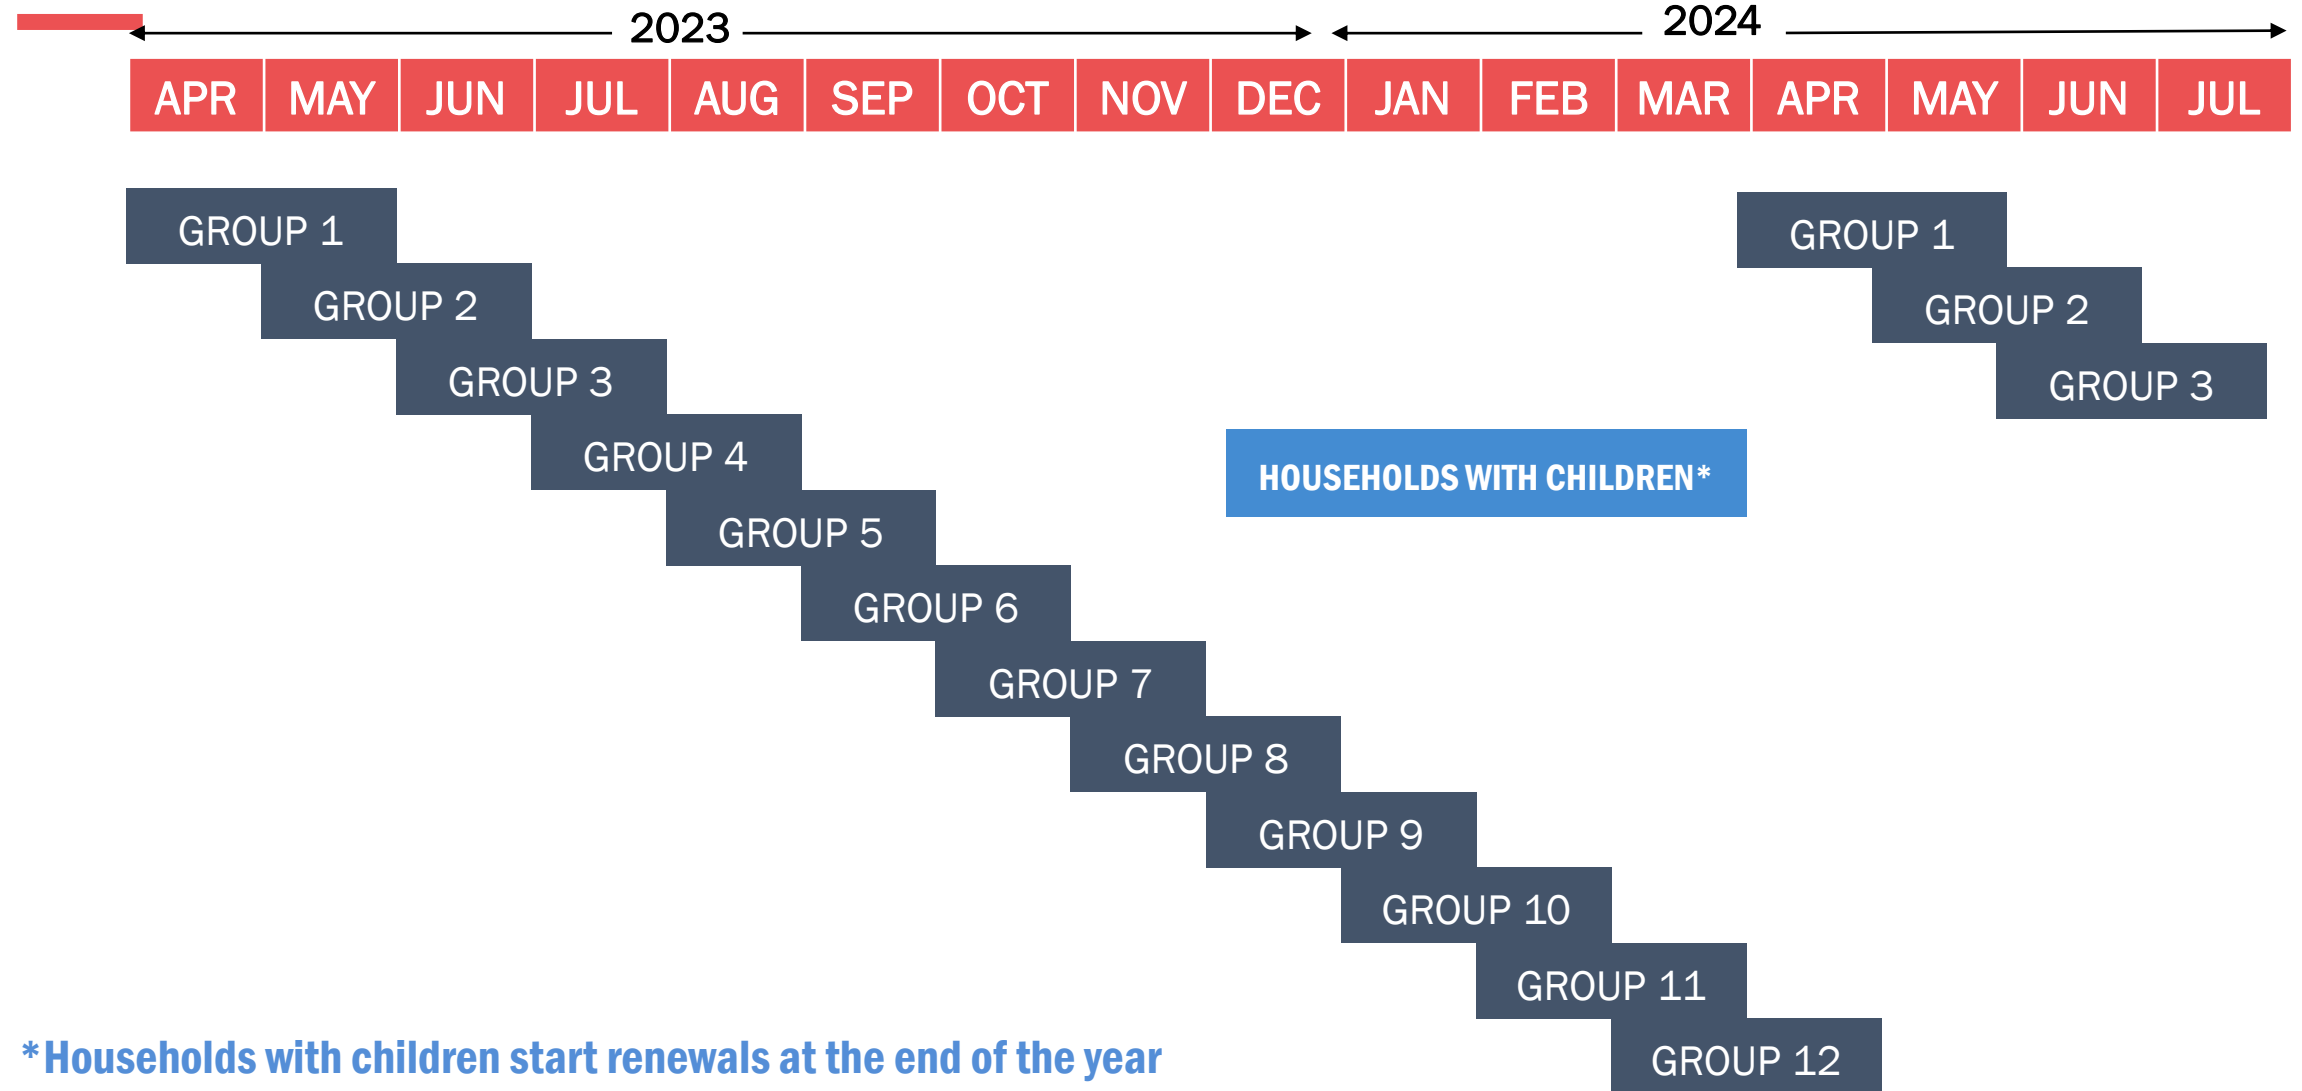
2023

2024

| APR | MAY | JUN | JUL | AUG | SEP | OCT | NOV | DEC | JAN | FEB | MAR | APR | MAY | JUN | JUL |
|---|---|---|---|---|---|---|---|---|---|---|---|---|---|---|---|

GROUP 1

GROUP 2

GROUP 3

GROUP 4

GROUP 5

GROUP 6

GROUP 7

GROUP 8

GROUP 9

GROUP 10

GROUP 11

GROUP 12

HOUSEHOLDS WITH CHILDREN*

GROUP 1

GROUP 2

GROUP 3

*Households with children start renewals at the end of the year